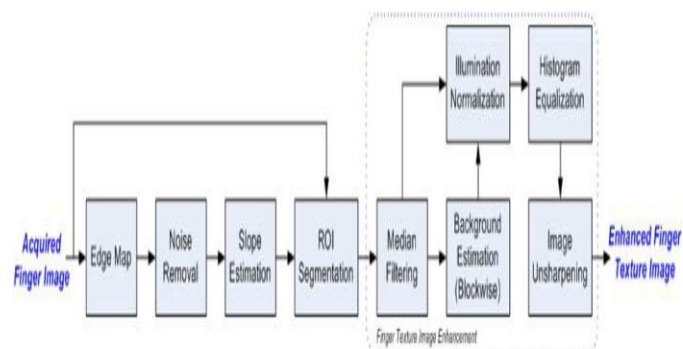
Acquired Finger Image

Edge Map

Noise Removal

Slope Estimation

ROI Segmentation

Median Filtering

Illumination Normalization

Background Estimation (Blockwise)

Histogram Equalization

Image Unsharpening

Enhanced Finger Texture Image

Finger Texture Image Enhancement